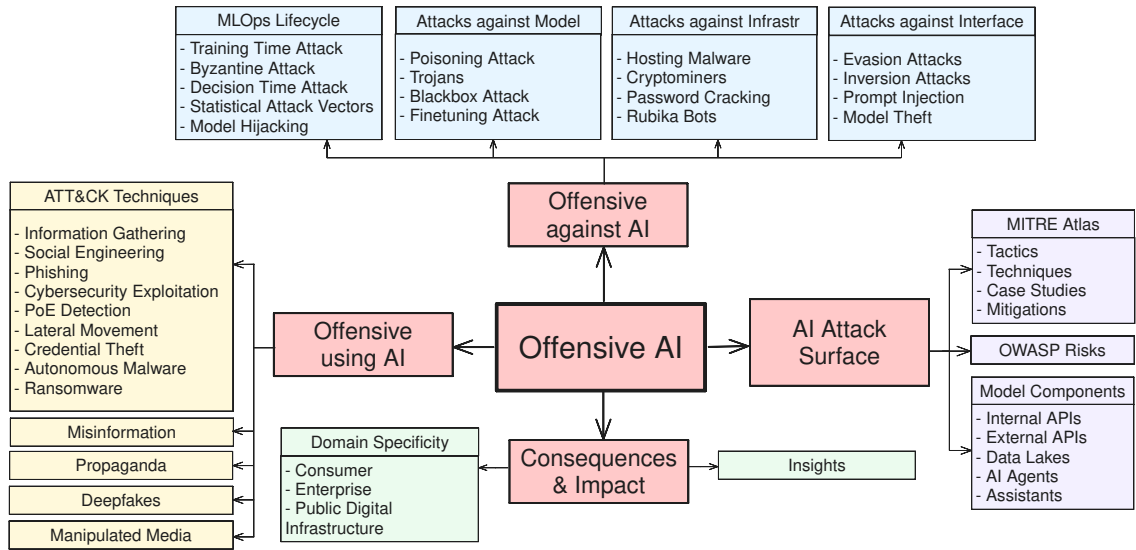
MLOps Lifecycle
- Training Time Attack
- Byzantine Attack
- Decision Time Attack
- Statistical Attack Vectors
- Model Hijacking

Attacks against Model
- Poisoning Attack
- Trojans
- Blackbox Attack
- Finetuning Attack

Attacks against Infrastr
- Hosting Malware
- Cryptominers
- Password Cracking
- Rubika Bots

Attacks against Interface
- Evasion Attacks
- Inversion Attacks
- Prompt Injection
- Model Theft

Offensive against AI

ATT&CK Techniques
- Information Gathering
- Social Engineering
- Phishing
- Cybersecurity Exploitation
- PoE Detection
- Lateral Movement
- Credential Theft
- Autonomous Malware
- Ransomware

Misinformation

Propaganda

Deepfakes

Manipulated Media

Offensive using AI

Offensive AI

AI Attack Surface

MITRE Atlas
- Tactics
- Techniques
- Case Studies
- Mitigations

OWASP Risks

Model Components
- Internal APIs
- External APIs
- Data Lakes
- AI Agents
- Assistants

Domain Specificity
- Consumer
- Enterprise
- Public Digital Infrastructure

Consequences & Impact

Insights